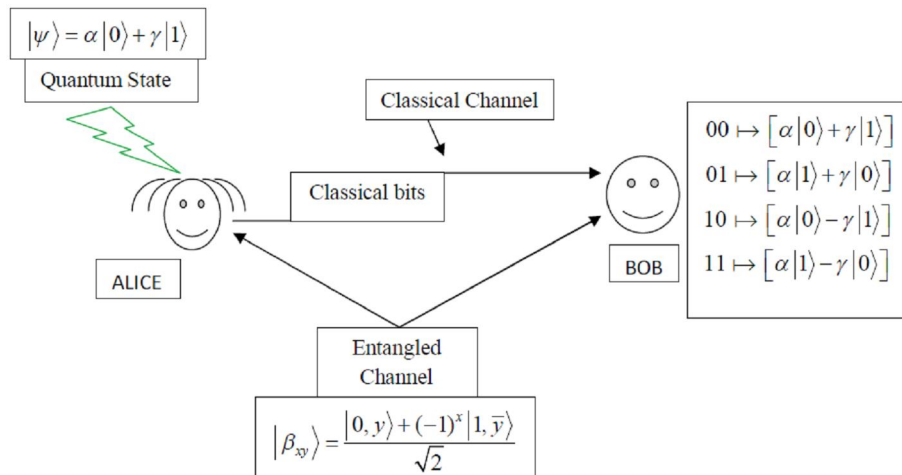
$|\psi\rangle = \alpha|0\rangle + \gamma|1\rangle$

Quantum State

Classical Channel

Classical bits

ALICE

BOB

$00 \mapsto [\alpha|0\rangle + \gamma|1\rangle]$

$01 \mapsto [\alpha|1\rangle + \gamma|0\rangle]$

$10 \mapsto [\alpha|0\rangle - \gamma|1\rangle]$

$11 \mapsto [\alpha|1\rangle - \gamma|0\rangle]$

Entangled Channel

$|\beta_{xy}\rangle = \frac{|0,y\rangle + (-1)^x|1,\bar{y}\rangle}{\sqrt{2}}$